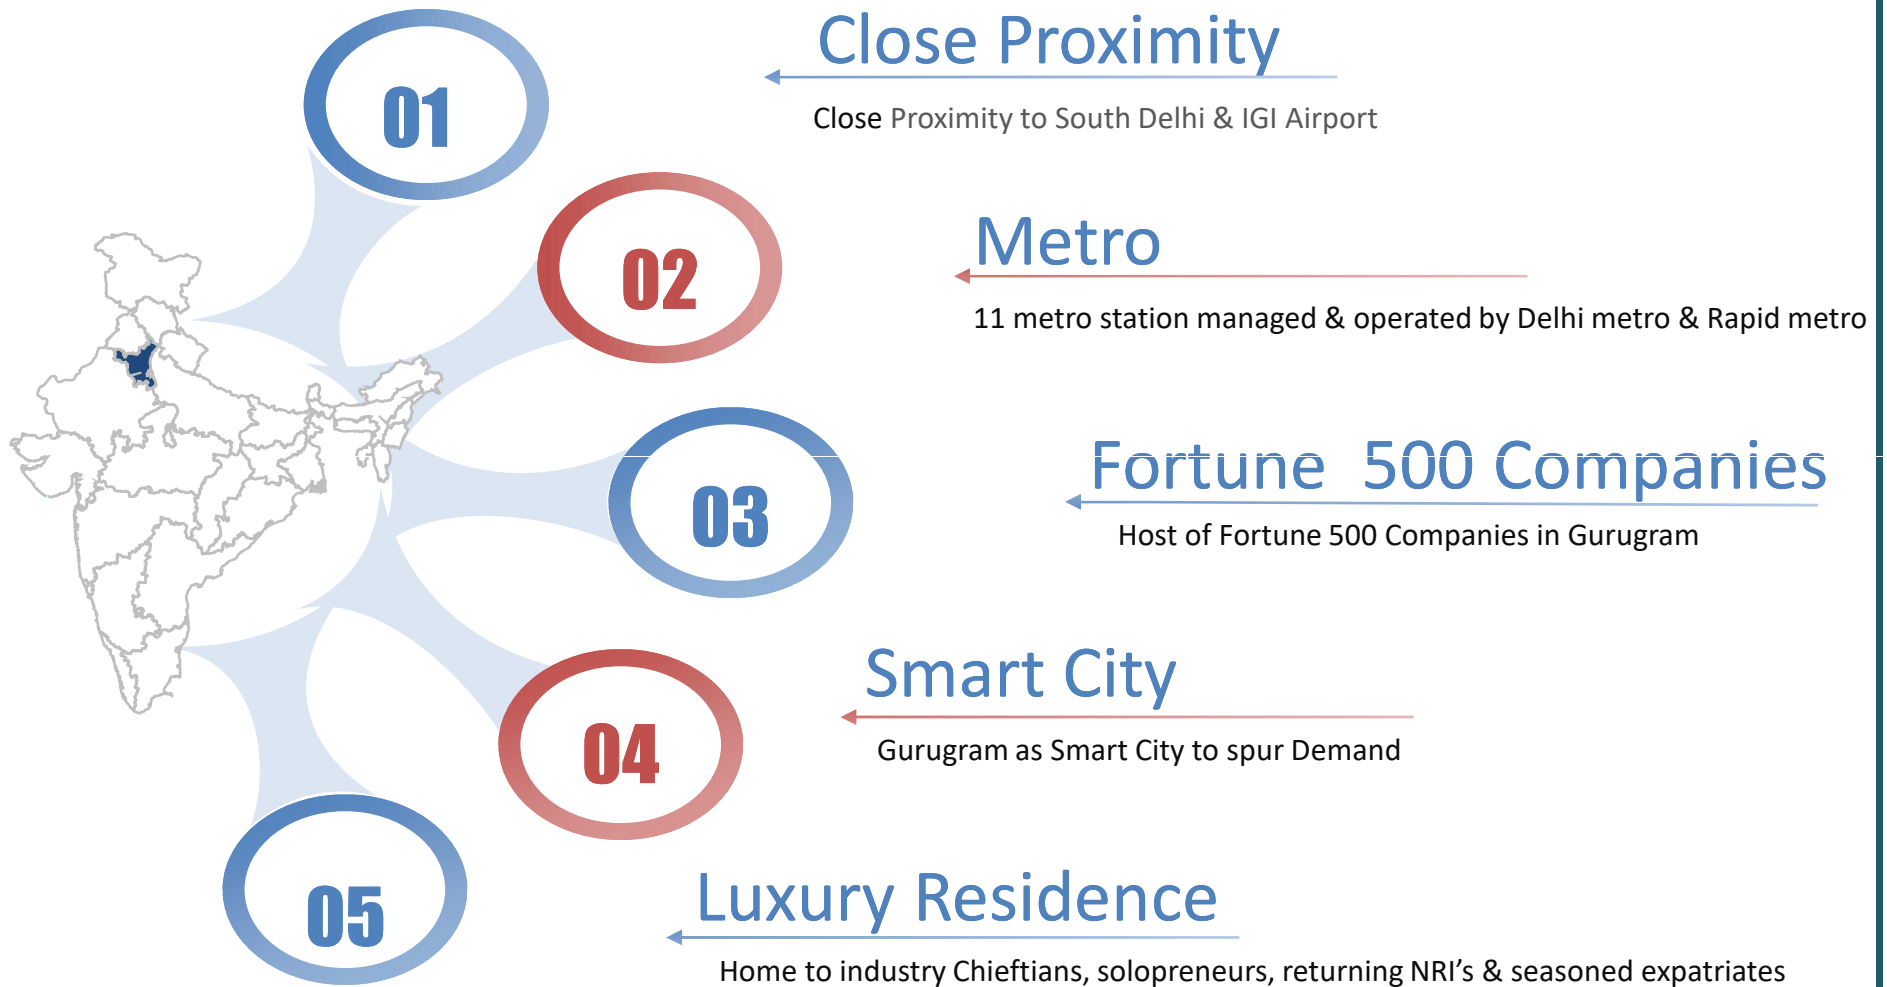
01

Close Proximity

Close Proximity to South Delhi & IGI Airport

02

Metro

11 metro station managed & operated by Delhi metro & Rapid metro

03

Fortune 500 Companies

Host of Fortune 500 Companies in Gurugram

04

Smart City

Gurugram as Smart City to spur Demand

05

Luxury Residence

Home to industry Chieftians, solopreneurs, returning NRI’s & seasoned expatriates